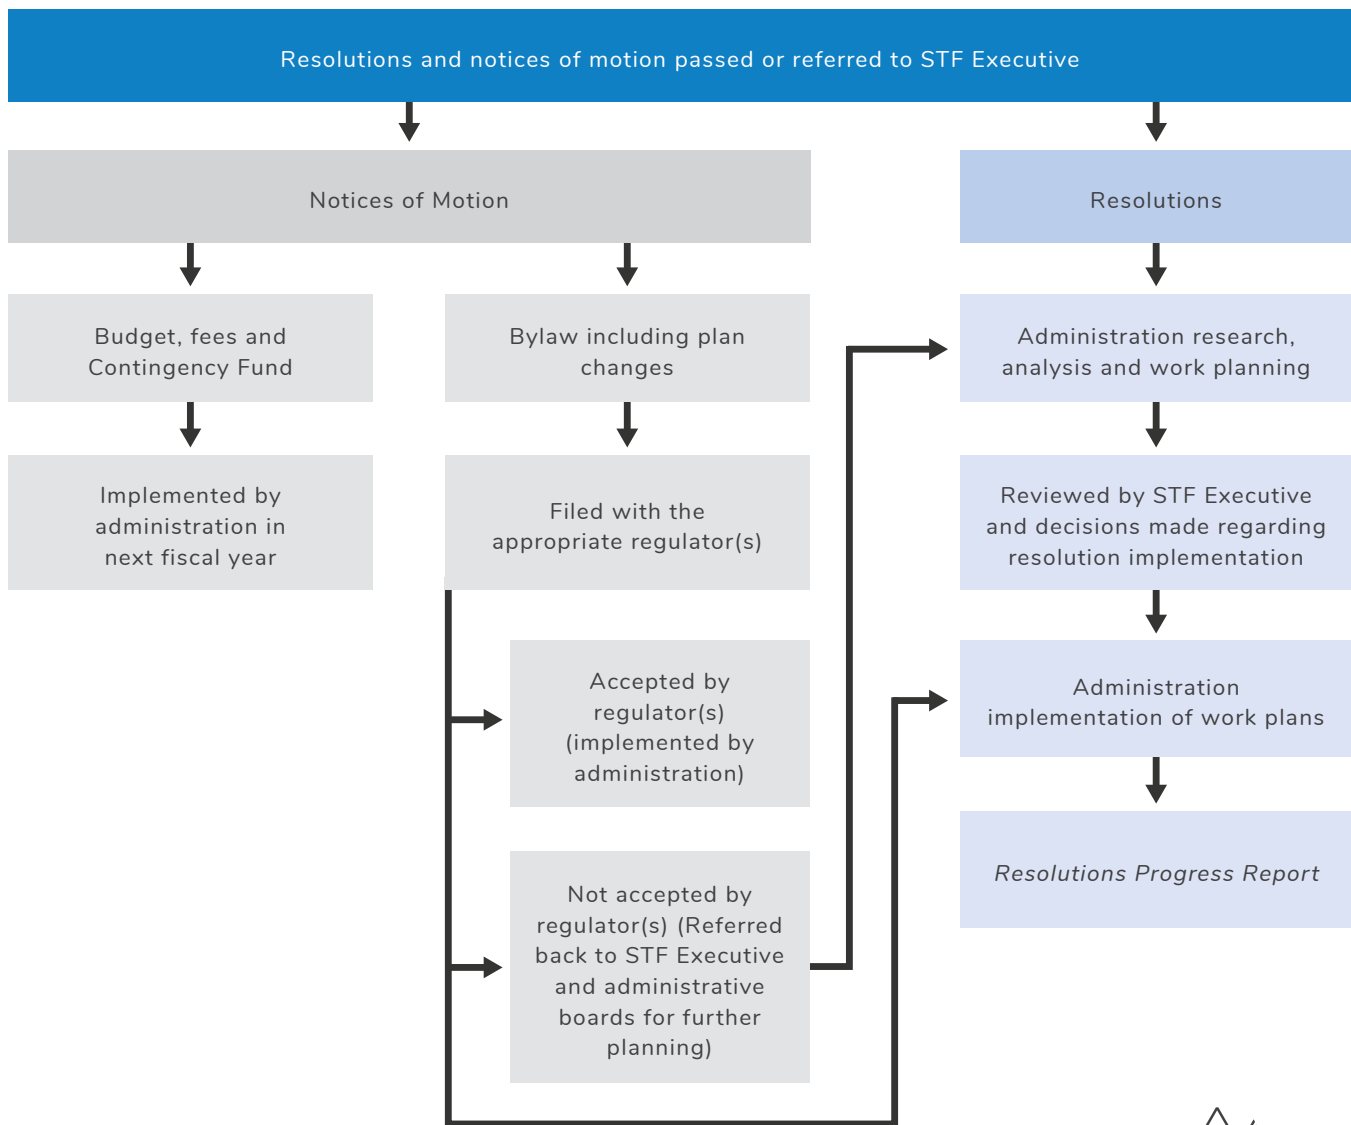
Resolutions and notices of motion passed or referred to STF Executive

Notices of Motion

Resolutions

Budget, fees and Contingency Fund

Bylaw including plan changes

Administration research, analysis and work planning

Implemented by administration in next fiscal year

Filed with the appropriate regulator(s)

Reviewed by STF Executive and decisions made regarding resolution implementation

Accepted by regulator(s) (implemented by administration)

Administration implementation of work plans

Resolutions Progress Report

Not accepted by regulator(s) (Referred back to STF Executive and administrative boards for further planning)